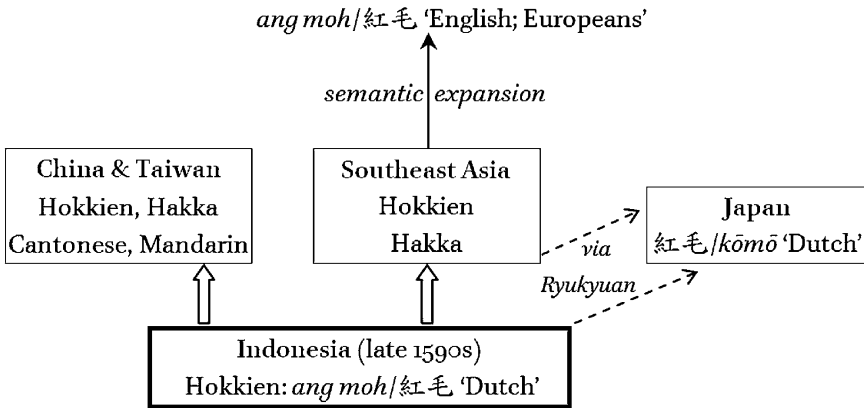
ang moh/紅毛 'English; Europeans'

semantic expansion

China & Taiwan
Hokkien, Hakka
Cantonese, Mandarin

Southeast Asia
Hokkien
Hakka

Japan
紅毛/kōmō 'Dutch'

via
Ryukyuan

Indonesia (late 1590s)
Hokkien: ang moh/紅毛 'Dutch'